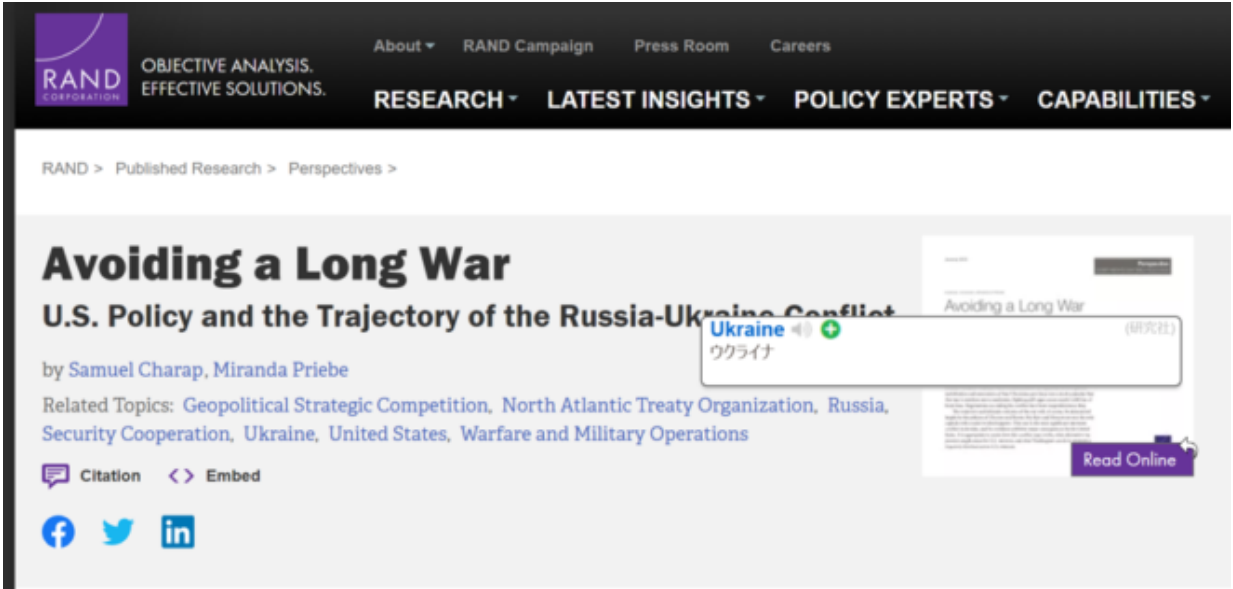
RAND CORPORATION

OBJECTIVE ANALYSIS. EFFECTIVE SOLUTIONS.

About RAND Campaign Press Room Careers

RESEARCH LATEST INSIGHTS POLICY EXPERTS CAPABILITIES

RAND > Published Research > Perspectives >

Avoiding a Long War

U.S. Policy and the Trajectory of the Russia-Ukraine Conflict

by Samuel Charap, Miranda Priebe

Related Topics: Geopolitical Strategic Competition, North Atlantic Treaty Organization, Russia, Security Cooperation, Ukraine, United States, Warfare and Military Operations

Citation Embed

Avoiding a Long War

Ukraine

ウクライナ

(研究社)

Read Online